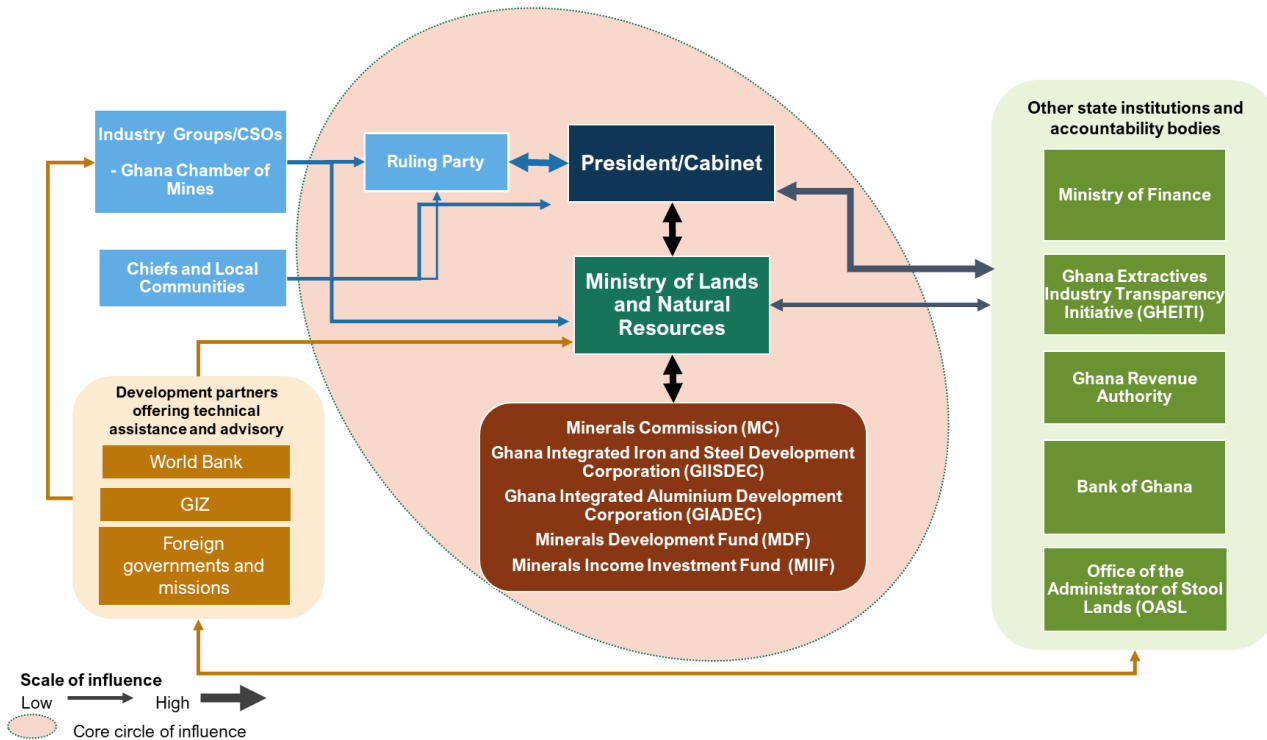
Industry Groups/CSOs

- Ghana Chamber of Mines

Chiefs and Local Communities

Ruling Party

President/Cabinet

Ministry of Lands and Natural Resources

Development partners offering technical assistance and advisory

World Bank

GIZ

Foreign governments and missions

Minerals Commission (MC)
Ghana Integrated Iron and Steel Development Corporation (GIISDEC)
Ghana Integrated Aluminium Development Corporation (GIADEC)
Minerals Development Fund (MDF)
Minerals Income Investment Fund (MIIF)

Other state institutions and accountability bodies

Ministry of Finance

Ghana Extractives Industry Transparency Initiative (GHEITI)

Ghana Revenue Authority

Bank of Ghana

Office of the Administrator of Stool Lands (OASL

Scale of influence
Low High
Core circle of influence